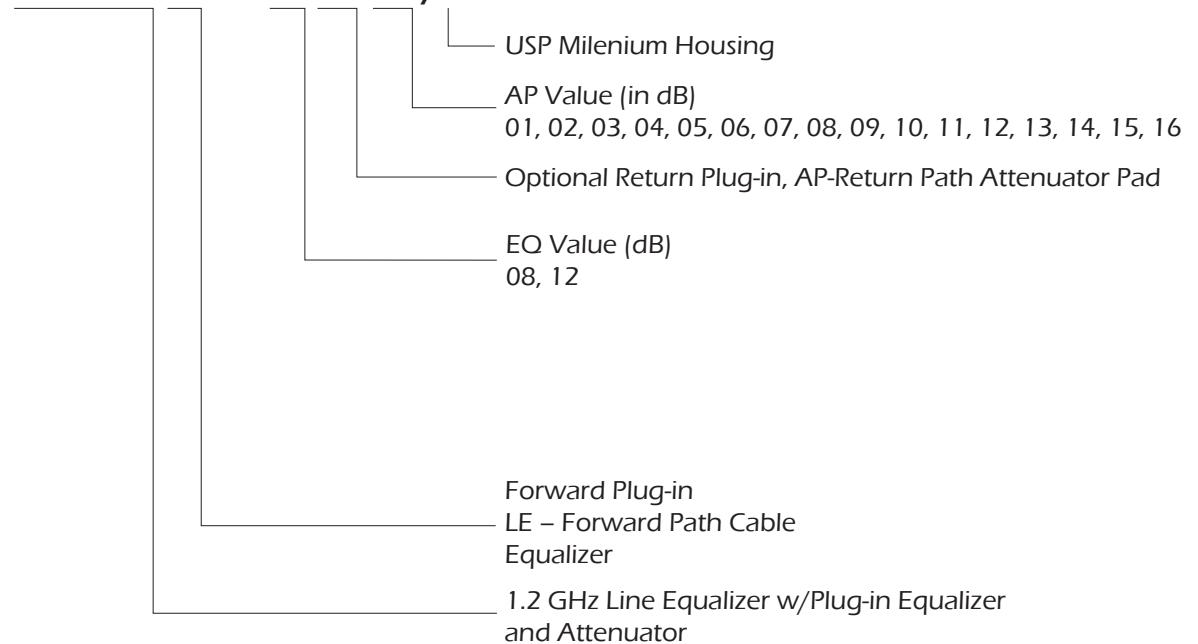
USP Milenium Housing

AP Value (in dB)
01, 02, 03, 04, 05, 06, 07, 08, 09, 10, 11, 12, 13, 14, 15, 16

Optional Return Plug-in, AP-Return Path Attenuator Pad

EQ Value (dB)
08, 12

Forward Plug-in
LE – Forward Path Cable Equalizer

1.2 GHz Line Equalizer w/Plug-in Equalizer and Attenuator